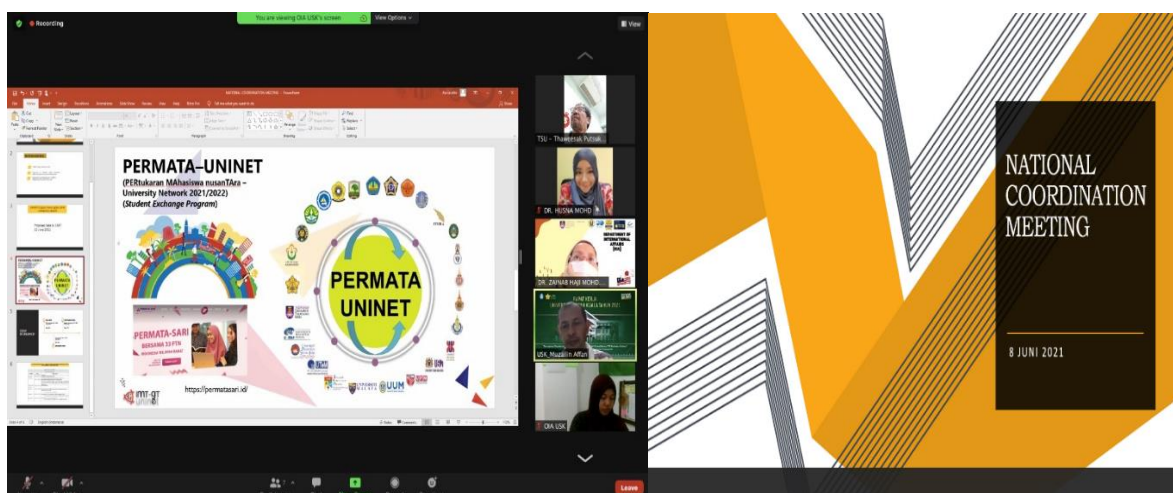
Recording

You are viewing OIA USK's screen

View Options

View

PERMATA–UNINET

(PERtukaran MAhasiswa nusanTAra – University Network 2021/2022)

(Student Exchange Program)

PERMATA UNINET

PERMATA-SARI

BERSAMA 33 PTN

https://permatasari.id/

UUM

TSU – Thawesak Puttak

DR. HUSNA MOHD

DR. ZAINAB HAJI MOHD...

USK_Muzailin Affan

OIA USK

Leave

NATIONAL COORDINATION MEETING

8 JUNI 2021